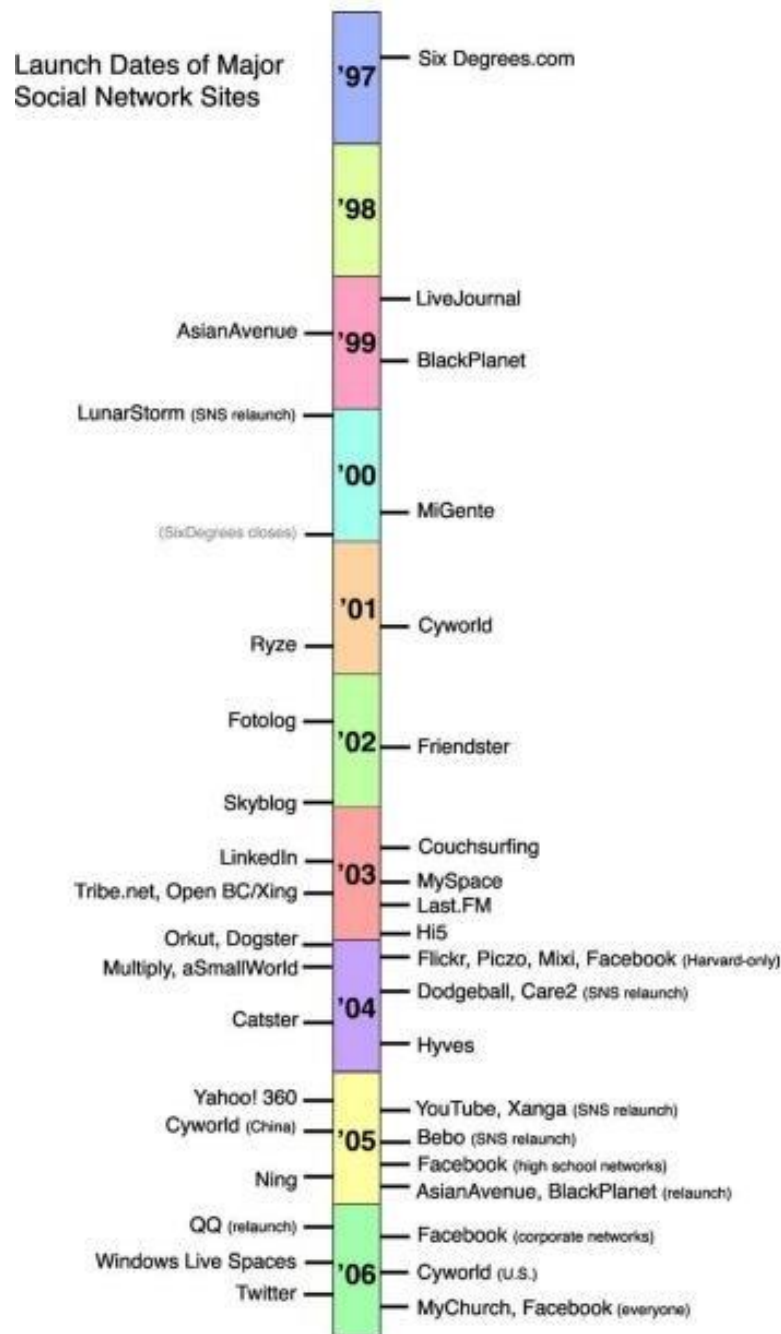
Launch Dates of Major Social Network Sites

'97
Six Degrees.com

'98

LiveJournal
AsianAvenue
'99
BlackPlanet

LunarStorm (SNS relaunch)
'00
MiGente
(SixDegrees closes)

'01
Cyworld
Ryze

Fotolog
'02
Friendster
Skyblog

LinkedIn
Couchsurfing
'03
Tribe.net, Open BC/Xing
MySpace
Last.FM
Hi5
Orkut, Dogster

Multiply, aSmallWorld
Flickr, Piczo, Mixi, Facebook (Harvard-only)
Dodgeball, Care2 (SNS relaunch)
'04
Catster
Hyves

Yahoo! 360
YouTube, Xanga (SNS relaunch)
Cyworld (China)
'05
Bebo (SNS relaunch)
Facebook (high school networks)
Ning
AsianAvenue, BlackPlanet (relaunch)

QQ (relaunch)
Facebook (corporate networks)
Windows Live Spaces
'06
Cyworld (U.S.)
Twitter
MyChurch, Facebook (everyone)